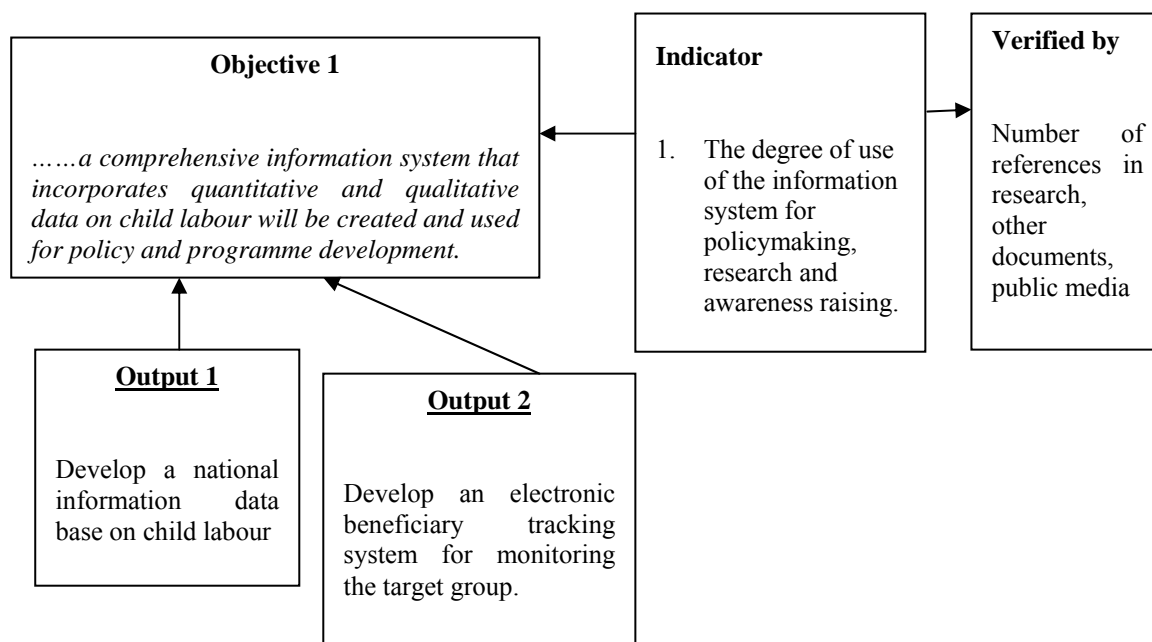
**Objective 1**

*……a comprehensive information system that incorporates quantitative and qualitative data on child labour will be created and used for policy and programme development.*

**Indicator**

1. The degree of use of the information system for policymaking, research and awareness raising.

**Verified by**

Number of references in research, other documents, public media

**Output 1**

Develop a national information data base on child labour

**Output 2**

Develop an electronic beneficiary tracking system for monitoring the target group.